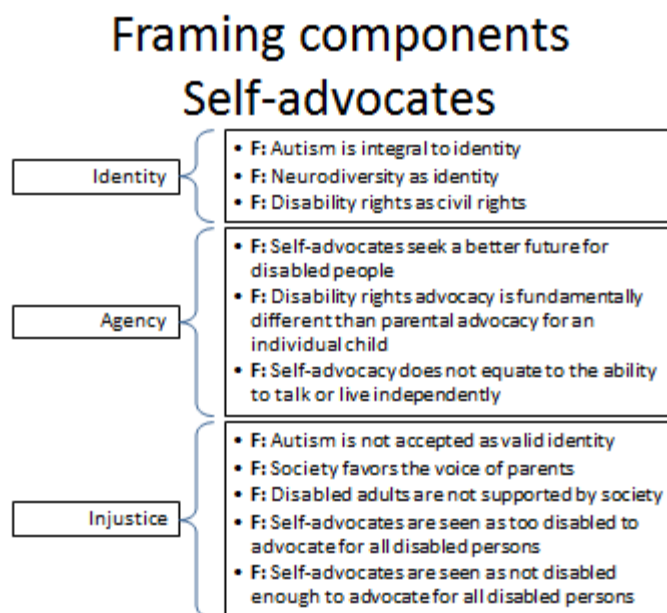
Framing components
Self-advocates

Identity

- **F:** Autism is integral to identity
- **F:** Neurodiversity as identity
- **F:** Disability rights as civil rights

Agency

- **F:** Self-advocates seek a better future for disabled people
- **F:** Disability rights advocacy is fundamentally different than parental advocacy for an individual child
- **F:** Self-advocacy does not equate to the ability to talk or live independently

Injustice

- **F:** Autism is not accepted as valid identity
- **F:** Society favors the voice of parents
- **F:** Disabled adults are not supported by society
- **F:** Self-advocates are seen as too disabled to advocate for all disabled persons
- **F:** Self-advocates are seen as not disabled enough to advocate for all disabled persons